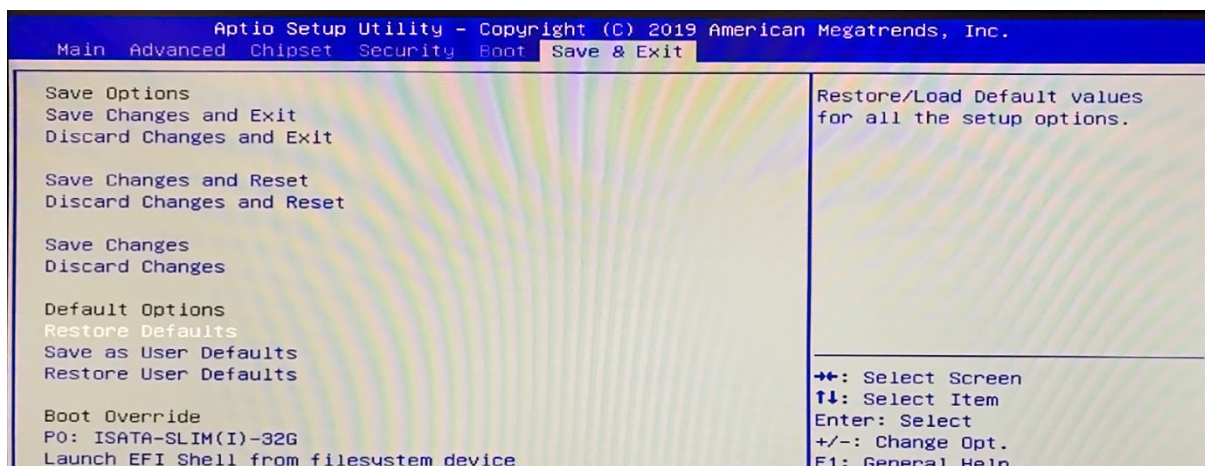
Aptio Setup Utility – Copyright (C) 2019 American Megatrends, Inc.
Main Advanced Chipset Security Boot Save & Exit

Save Options
Save Changes and Exit
Discard Changes and Exit

Save Changes and Reset
Discard Changes and Reset

Save Changes
Discard Changes

Default Options
Restore Defaults
Save as User Defaults
Restore User Defaults

Boot Override
P0: ISATA-SLIM(I)-32G
Launch EFI Shell from filesystem device

Restore/Load Default values for all the setup options.

→←: Select Screen
↑↓: Select Item
Enter: Select
+/-: Change Opt.
F1: General Help